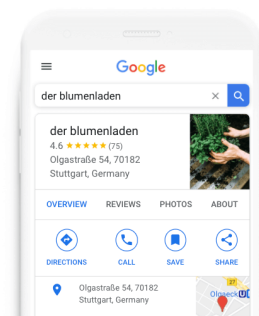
Google

der blumenladen

der blumenladen
4.6 ★★★★★ (75)
Olgastraße 54, 70182 Stuttgart, Germany

OVERVIEW REVIEWS PHOTOS ABOUT

DIRECTIONS CALL SAVE SHARE

Olgastraße 54, 70182 Stuttgart, Germany

Olgaeck